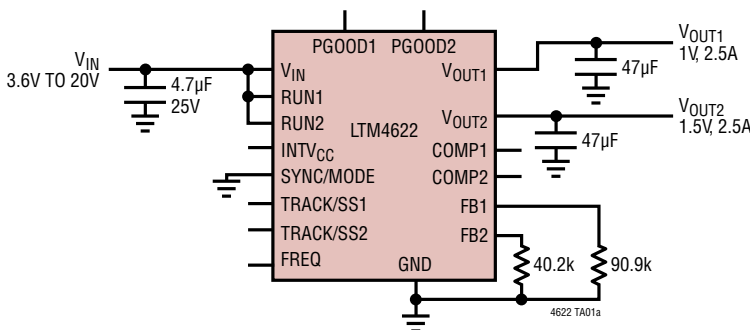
$V_{IN}$
3.6V TO 20V

4.7µF
25V

PGOOD1 PGOOD2

$V_{IN}$
RUN1
RUN2
$INTV_{CC}$
SYNC/MODE
TRACK/SS1
TRACK/SS2
FREQ

LTM4622

$V_{OUT1}$
$V_{OUT2}$
COMP1
COMP2
FB1
FB2
GND

$V_{OUT1}$
1V, 2.5A

47µF

$V_{OUT2}$
1.5V, 2.5A

47µF

40.2k
90.9k

4622 TA01a